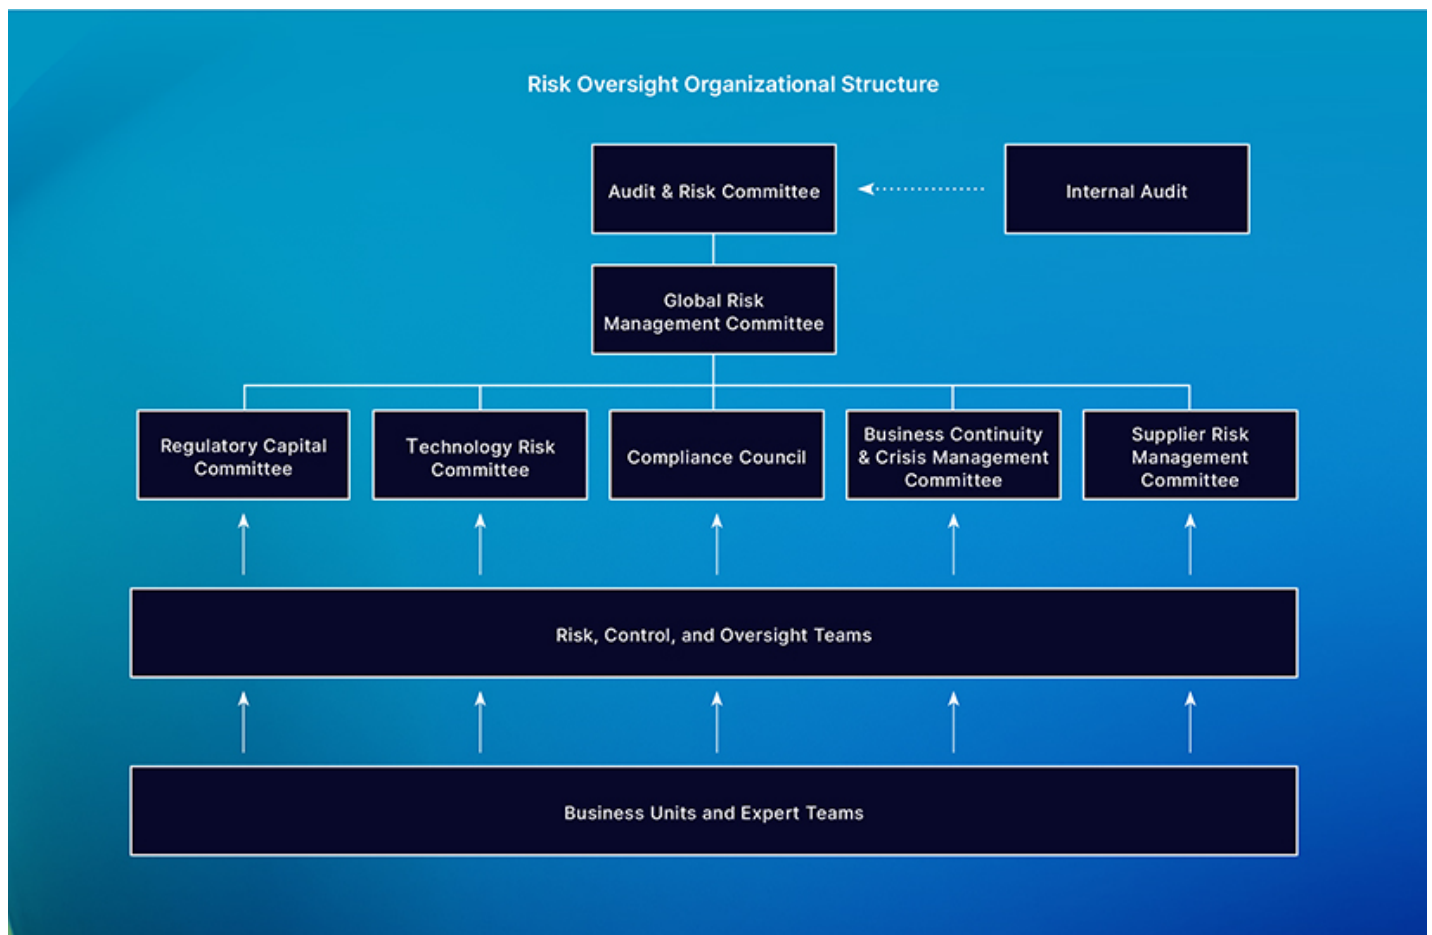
Risk Oversight Organizational Structure

Audit & Risk Committee

Internal Audit

Global Risk Management Committee

Regulatory Capital Committee

Technology Risk Committee

Compliance Council

Business Continuity & Crisis Management Committee

Supplier Risk Management Committee

Risk, Control, and Oversight Teams

Business Units and Expert Teams